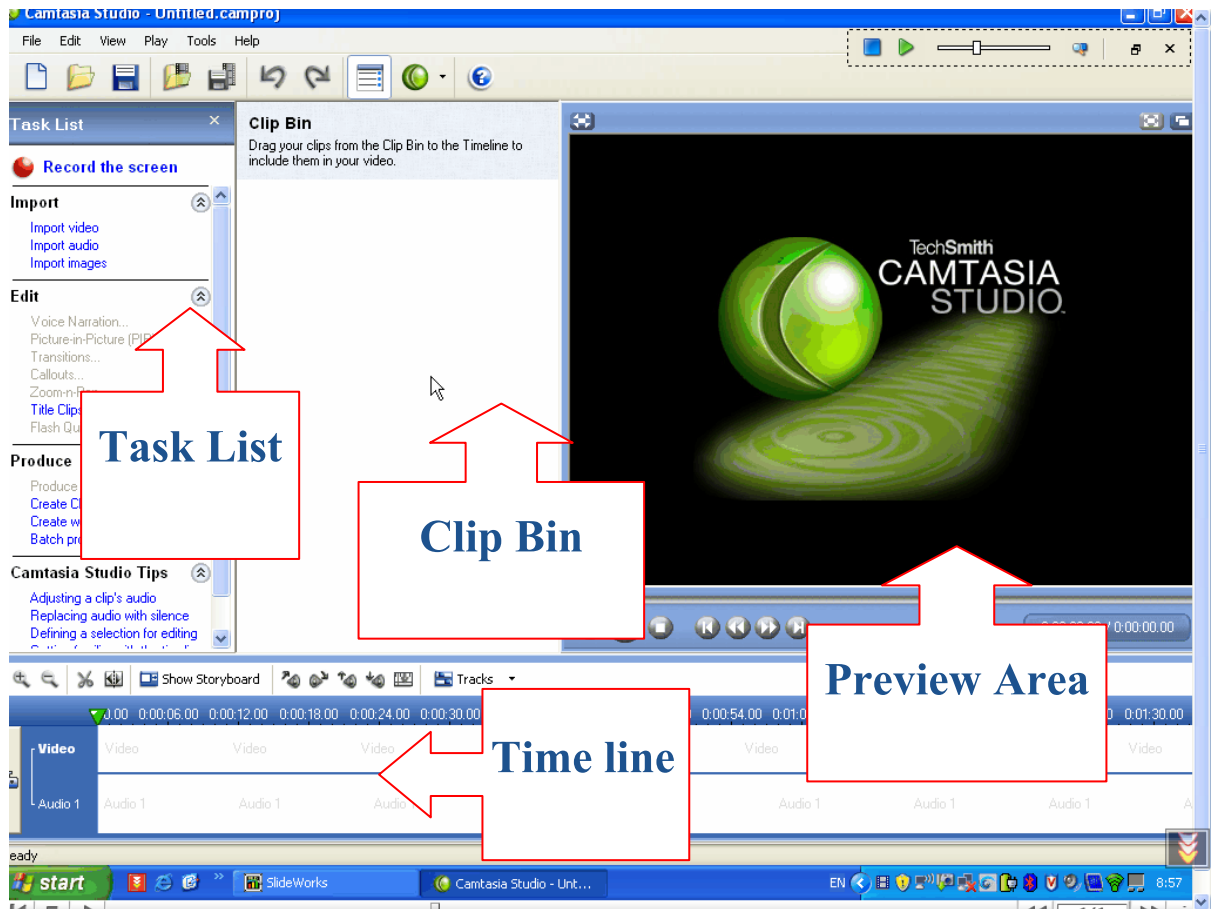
Camtasia Studio - Untitled.camproj

File Edit View Play Tools Help

Task List

Record the screen

Import

Import video
Import audio
Import images

Edit

Voice Narration...
Picture-in-Picture (PIP
Transitions...
Callouts...
Zoom-n-Pa
Title Clips
Flash Qu

Produce

Produce
Create C
Create w
Batch pr

Camtasia Studio Tips

Adjusting a clip's audio
Replacing audio with silence
Defining a selection for editing

Task List

Clip Bin

Drag your clips from the Clip Bin to the Timeline to include them in your video.

Clip Bin

TechSmith
CAMTASIA
STUDIO

Preview Area

/ 0:00:00.00

Show Storyboard

Tracks

0:00 0:00:06.00 0:00:12.00 0:00:18.00 0:00:24.00 0:00:30.00 0:00:54.00 0:01:0 0:01:30.00

Video
Video Video Video Video Video

Audio 1
Audio 1 Audio 1 Audio 1 Audio 1 Audio 1 Audio 1 A

Time line

eady

start

SlideWorks

Camtasia Studio - Unt...

EN

8:57